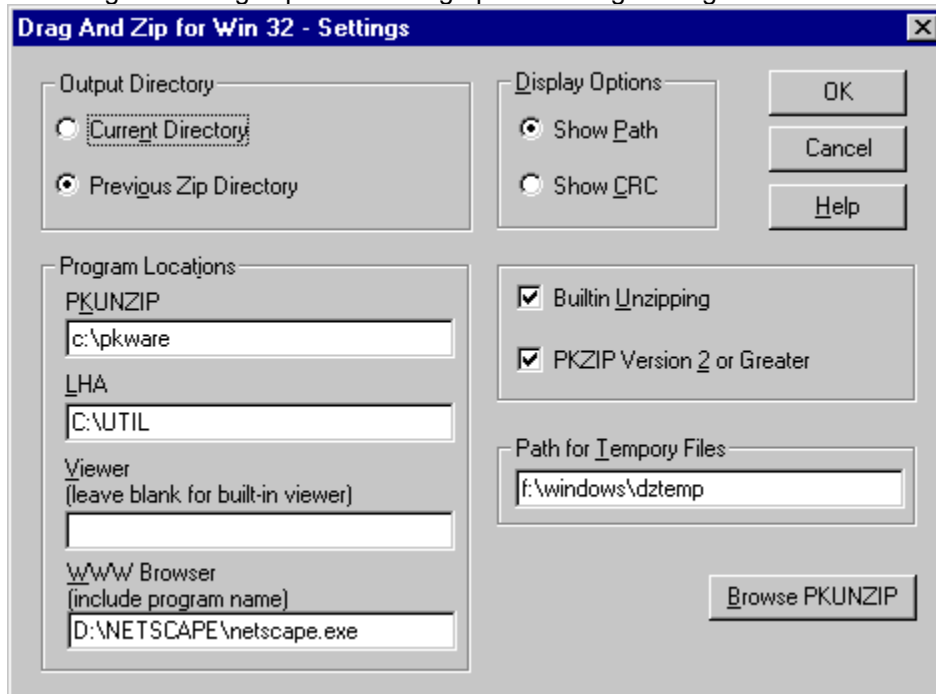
Drag And Zip for Win 32 - Settings

Output Directory
Current Directory
Previous Zip Directory

Display Options
Show Path
Show CRC

OK
Cancel
Help

Program Locations
PKUNZIP
c:\pkware
LHA
C:\UTIL
Viewer
(leave blank for built-in viewer)

WWW Browser
(include program name)
D:\NETSCAPE\netscape.exe

Builtin Unzipping
PKZIP Version 2 or Greater

Path for Tempory Files
f:\windows\dztemp

Browse PKUNZIP